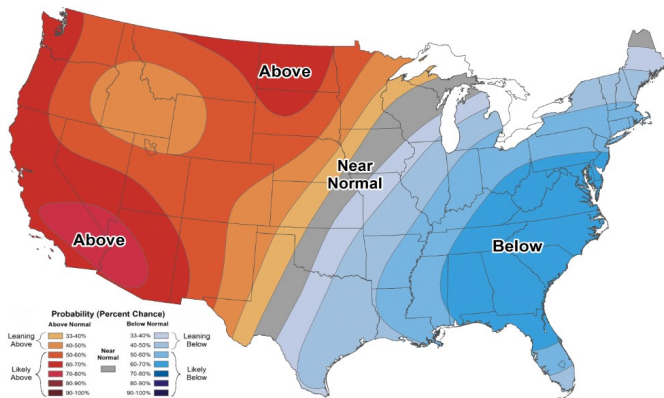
Above

Near Normal

Above

Below

Probability (Percent Chance)

Above Normal

Below Normal

Near Normal

Leaning Above

33-40%
40-50%

Likely Above

50-60%
60-70%
70-80%
80-90%
90-100%

33-40%
40-50%

Leaning Below

Likely Below

50-60%
60-70%
70-80%
80-90%
90-100%